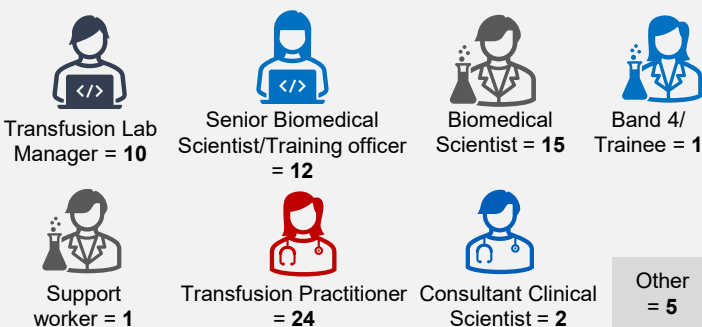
Transfusion Lab Manager = **10**

Senior Biomedical Scientist/Training officer = **12**

Biomedical Scientist = **15**

Band 4/ Trainee = **1**

Support worker = **1**

Transfusion Practitioner = **24**

Consultant Clinical Scientist = **2**

Other = **5**